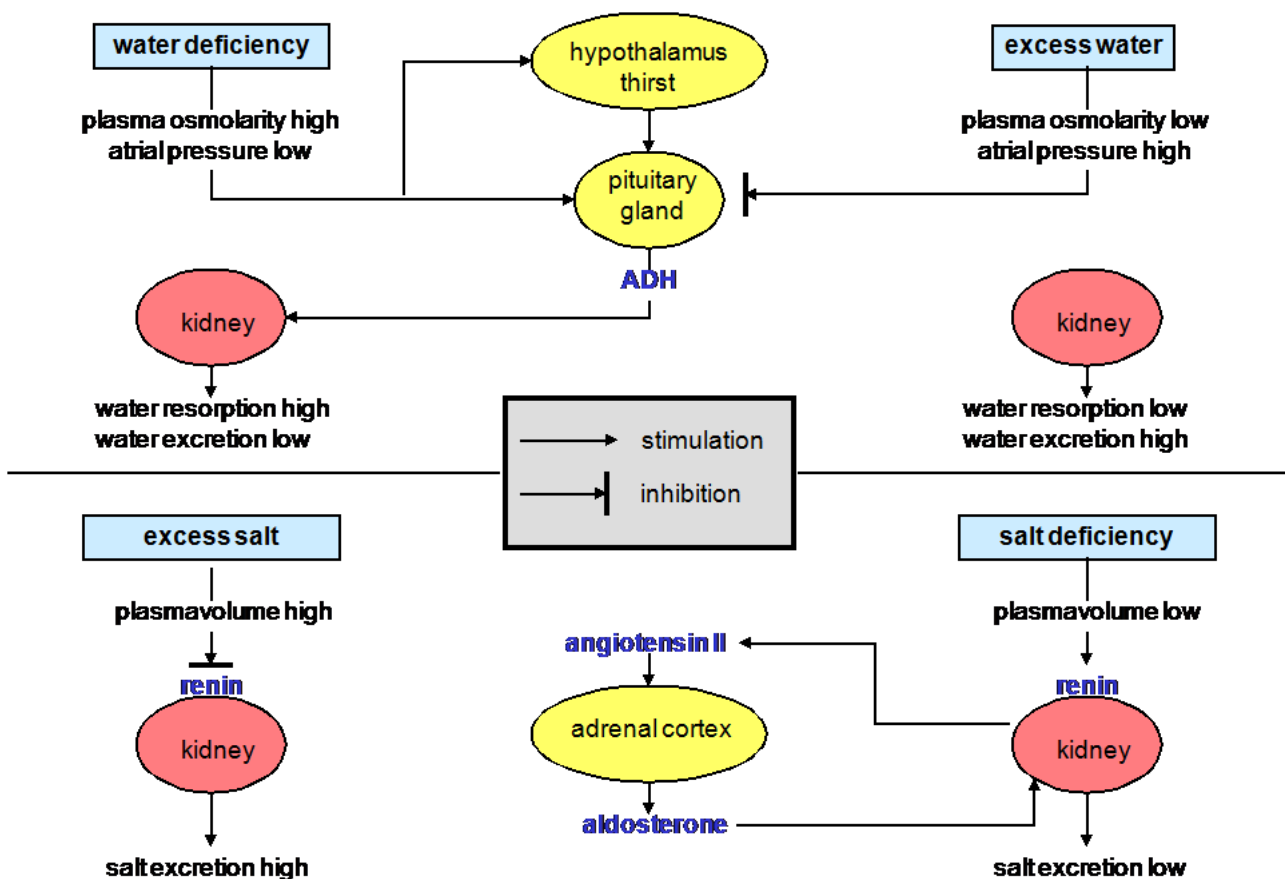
water deficiency

plasma osmolarity high
atrial pressure low

hypothalamus
thirst

pituitary
gland

ADH

excess water

plasma osmolarity low
atrial pressure high

kidney

water resorption high
water excretion low

stimulation

inhibition

kidney

water resorption low
water excretion high

excess salt

plasmavolume high

renin

kidney

salt excretion high

angiotensin II

adrenal cortex

aldosterone

salt deficiency

plasmavolume low

renin

kidney

salt excretion low